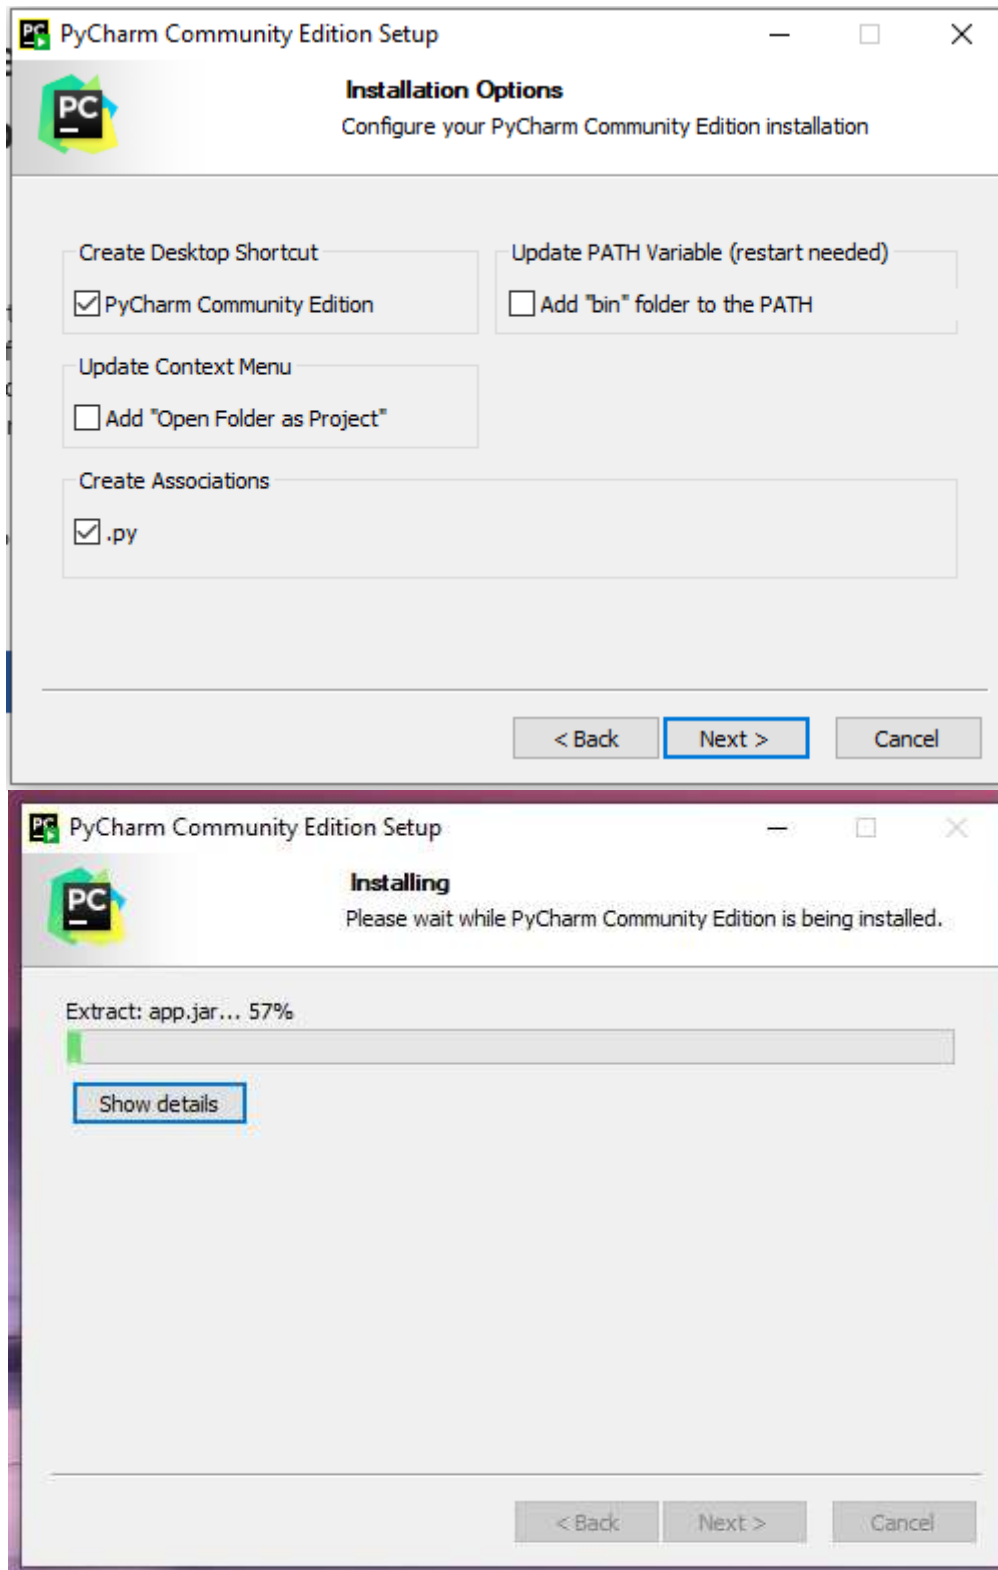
PC PyCharm Community Edition Setup

PC

Installation Options
Configure your PyCharm Community Edition installation

Create Desktop Shortcut
☑ PyCharm Community Edition

Update PATH Variable (restart needed)
☐ Add "bin" folder to the PATH

Update Context Menu
☐ Add "Open Folder as Project"

Create Associations
☑ .py

< Back
Next >
Cancel

PC PyCharm Community Edition Setup

PC

Installing
Please wait while PyCharm Community Edition is being installed.

Extract: app.jar... 57%

Show details

< Back
Next >
Cancel